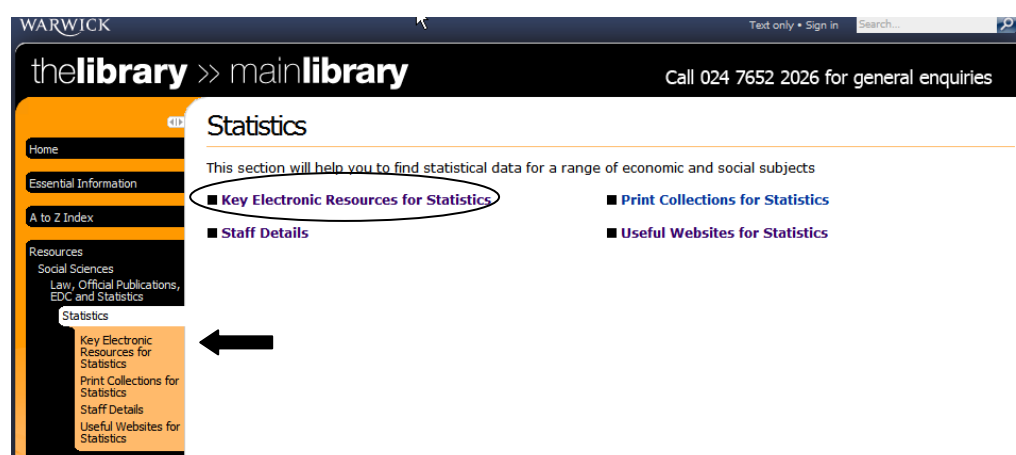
WARWICK

Text only • Sign in

Search...

thelibrary >> mainlibrary

Call 024 7652 2026 for general enquiries

Home

Essential Information

A to Z Index

Resources

Social Sciences

Law, Official Publications, EDC and Statistics

Statistics

Key Electronic Resources for Statistics

Print Collections for Statistics

Staff Details

Useful Websites for Statistics

Statistics

This section will help you to find statistical data for a range of economic and social subjects

■ Key Electronic Resources for Statistics

■ Print Collections for Statistics

■ Staff Details

■ Useful Websites for Statistics